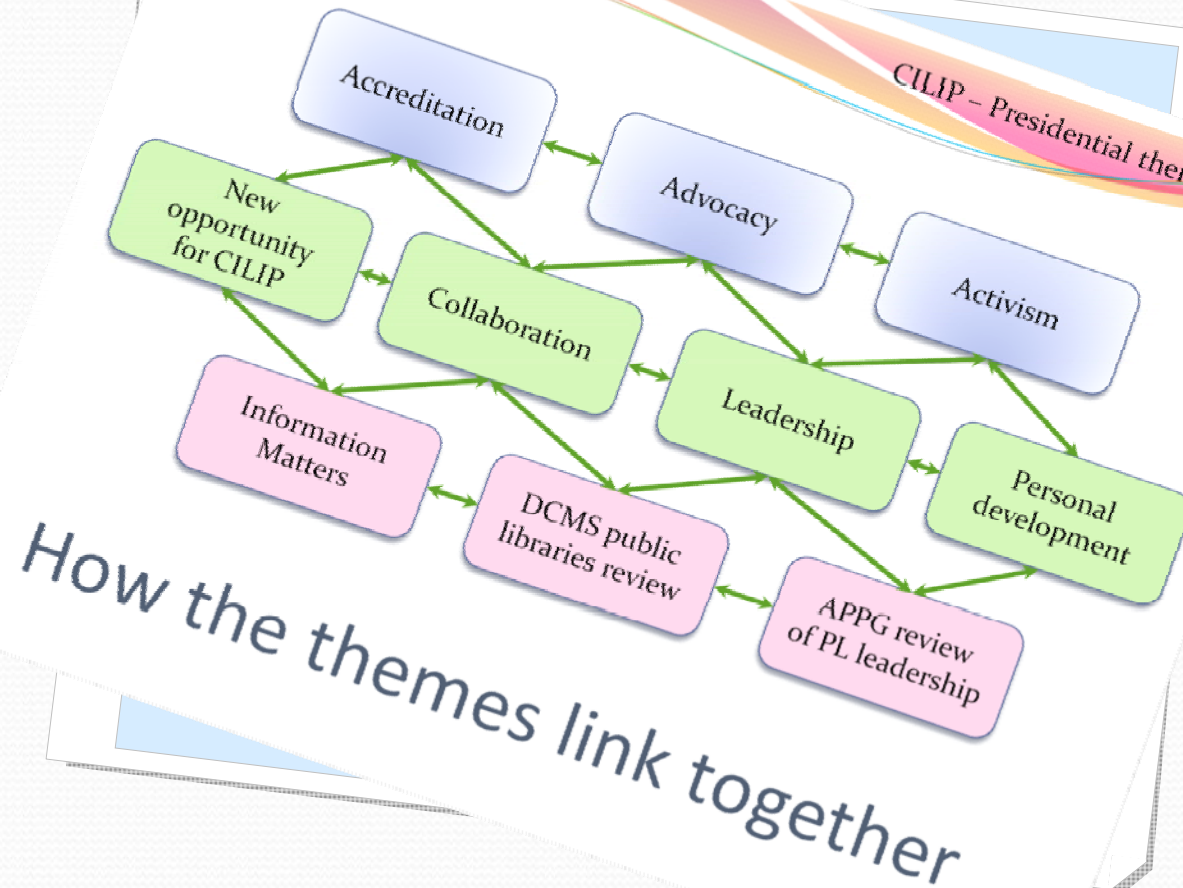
CILIP – Presidential the

Accreditation

Advocacy

Activism

New opportunity for CILIP

Collaboration

Leadership

Information Matters

DCMS public libraries review

Personal development

APPG review of PL leadership

How the themes link together